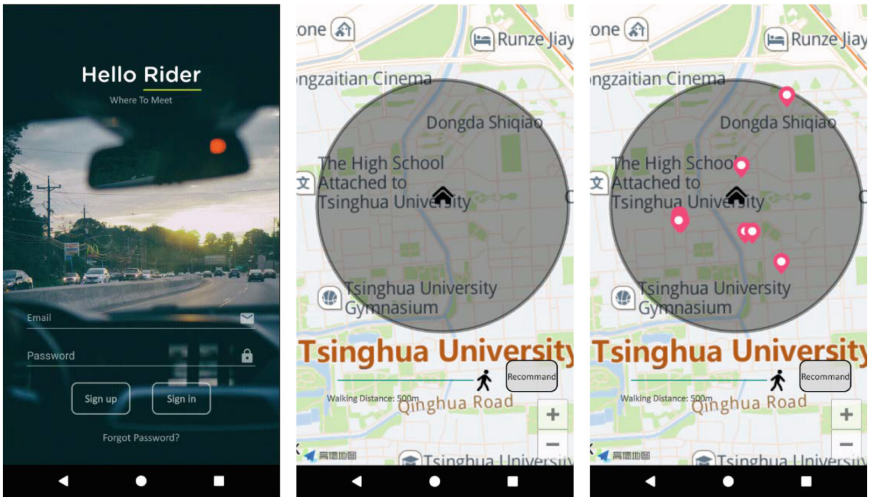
Hello Rider

Where To Meet

Email

Password

Sign up

Sign in

Forgot Password?

one

Runze Jiay

ongzaitian Cinema

Dongda Shiqiao

文

The High School Attached to Tsinghua University

Tsinghua University Gymnasium

Tsinghua University

Recommand

Walking Distance: 500m

Qinghua Road

+

−

高德地图

Tsinghua Universit

one

Runze Jiay

ongzaitian Cinema

Dongda Shiqiao

文

The High School Attached to Tsinghua University

Tsinghua University Gymnasium

Tsinghua University

Recommand

Walking Distance: 500m

Qinghua Road

+

−

高德地图

Tsinghua Universit